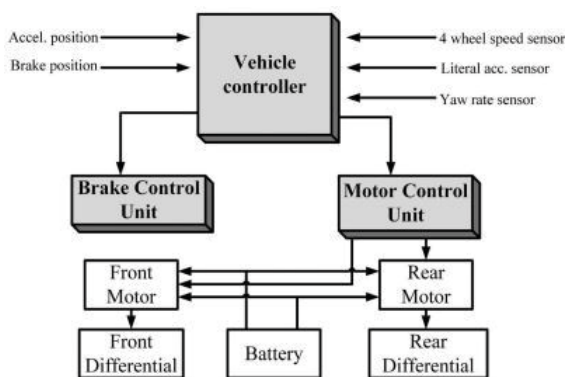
Accel. position
Brake position
Vehicle controller
4 wheel speed sensor
Literal acc. sensor
Yaw rate sensor
Brake Control Unit
Motor Control Unit
Front Motor
Rear Motor
Front Differential
Battery
Rear Differential